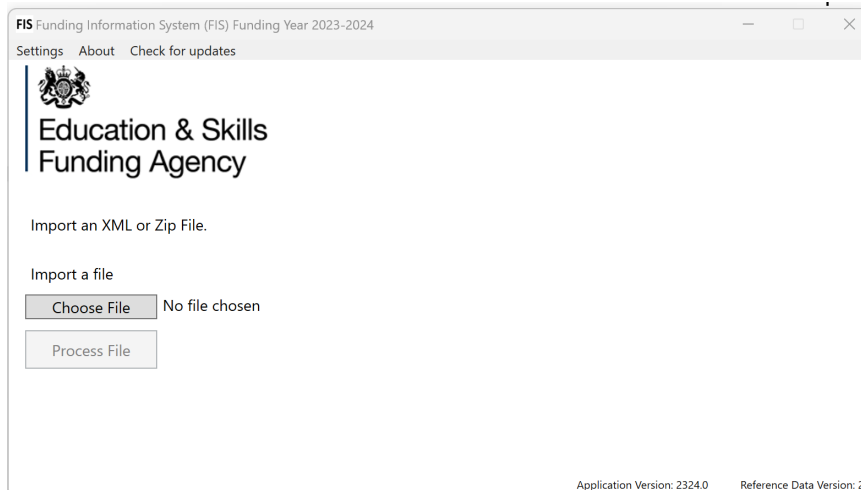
FIS Funding Information System (FIS) Funding Year 2023-2024

Settings About Check for updates

Education & Skills Funding Agency

Import an XML or Zip File.

Import a file

Choose File No file chosen

Process File

Application Version: 2324.0 Reference Data Version: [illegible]